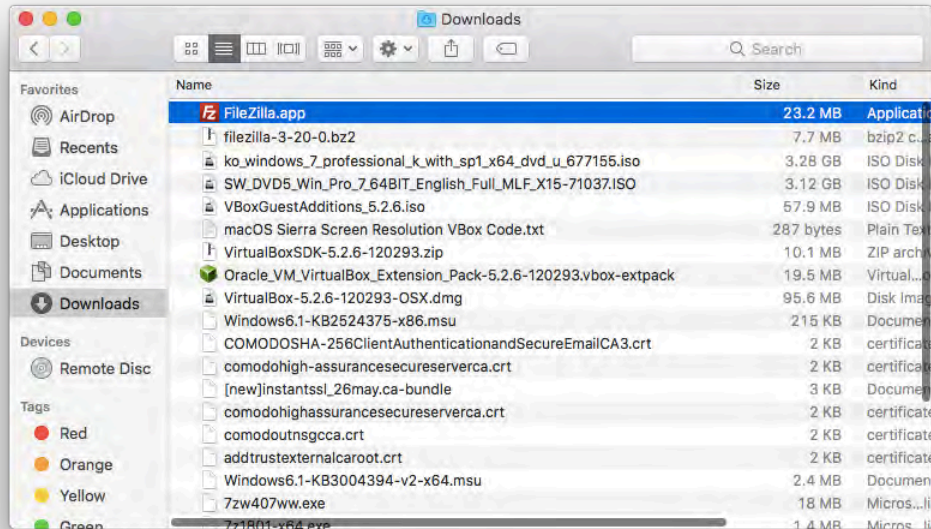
Downloads

Search

Favorites
AirDrop
Recents
iCloud Drive
Applications
Desktop
Documents
Downloads

Devices
Remote Disc

Tags
Red
Orange
Yellow
Green

| Name | Size | Kind |
|---|---|---|
| FileZilla.app | 23.2 MB | Applicatio |
| filezilla-3-20-0.bz2 | 7.7 MB | bzip2 c... |
| ko_windows_7_professional_k_with_sp1_x64_dvd_u_677155.iso | 3.28 GB | ISO Disk |
| SW_DVD5_Win_Pro_7_64BIT_English_Full_MLF_X15-71037.ISO | 3.12 GB | ISO Disk |
| VBoxGuestAdditions_5.2.6.iso | 57.9 MB | ISO Disk |
| macOS Sierra Screen Resolution VBox Code.txt | 287 bytes | Plain Tex |
| VirtualBoxSDK-5.2.6-120293.zip | 10.1 MB | ZIP arch |
| Oracle_VM_VirtualBox_Extension_Pack-5.2.6-120293.vbox-extpack | 19.5 MB | Virtual... |
| VirtualBox-5.2.6-120293-OSX.dmg | 95.6 MB | Disk Imag |
| Windows6.1-KB2524375-x86.msu | 215 KB | Documen |
| COMODOSHA-256ClientAuthenticationandSecureEmailCA3.crt | 2 KB | certificat |
| comodohigh-assurancesecureserverca.crt | 2 KB | certificat |
| [new]instantssl_26may.ca-bundle | 3 KB | Documen |
| comodohighassurancesecureserverca.crt | 2 KB | certificat |
| comodoutnsgcca.crt | 2 KB | certificat |
| addtrustexternalcaroot.crt | 2 KB | certificat |
| Windows6.1-KB3004394-v2-x64.msu | 2.4 MB | Documen |
| 7zw407ww.exe | 18 MB | Micros... |
| 7z1801-x64.exe | 1.4 MB | Micros... |